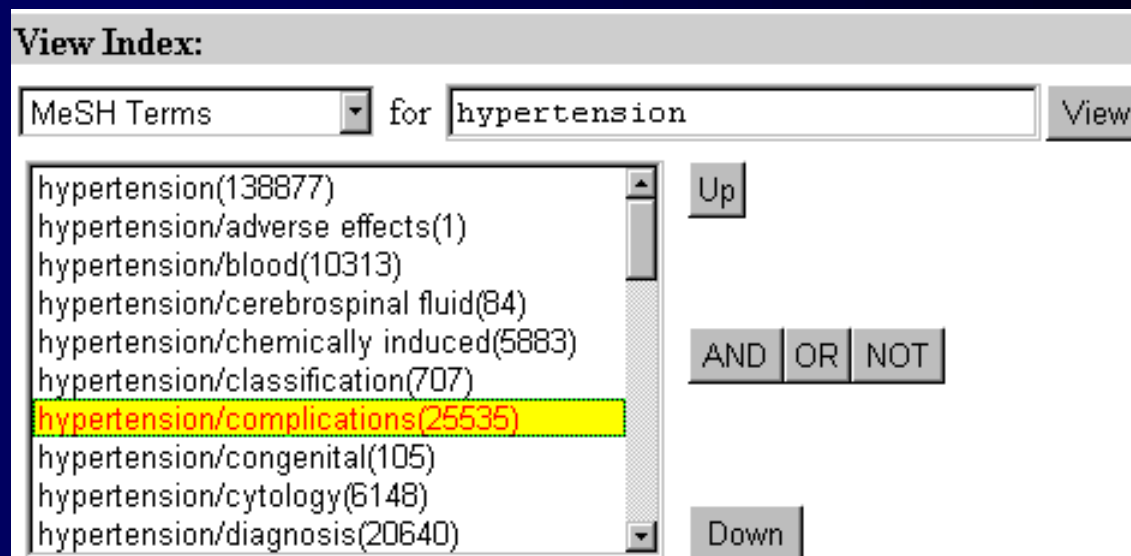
View Index:

MeSH Terms for hypertension View

hypertension(138877)
hypertension/adverse effects(1)
hypertension/blood(10313)
hypertension/cerebrospinal fluid(84)
hypertension/chemically induced(5883)
hypertension/classification(707)
hypertension/complications(25535)
hypertension/congenital(105)
hypertension/cytology(6148)
hypertension/diagnosis(20640)

Up

AND OR NOT

Down